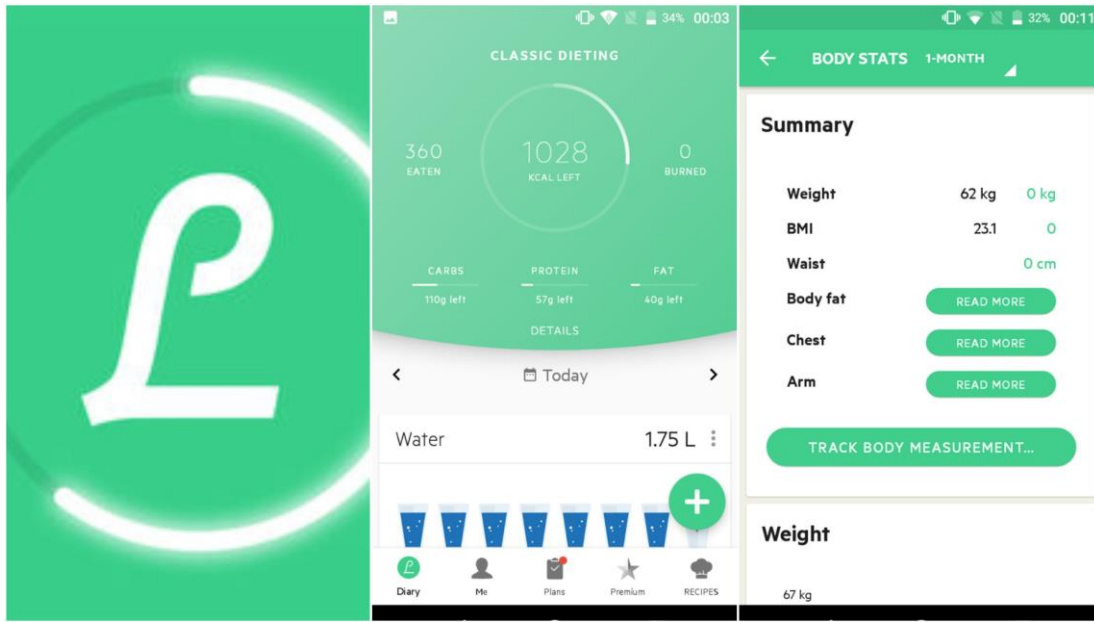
34% 00:03

CLASSIC DIETING

360
EATEN

1028
KCAL LEFT

0
BURNED

CARBS
110g left

PROTEIN
57g left

FAT
40g left

DETAILS

Today

Water 1.75 L

+

Diary
Me
Plans
Premium
RECIPES

32% 00:11

BODY STATS 1-MONTH

Summary

| | | |
|---|---|---|
| Weight | 62 kg | 0 kg |
| BMI | 23.1 | 0 |
| Waist | | 0 cm |
| Body fat | READ MORE | |
| Chest | READ MORE | |
| Arm | READ MORE | |

TRACK BODY MEASUREMENT...

Weight

67 kg